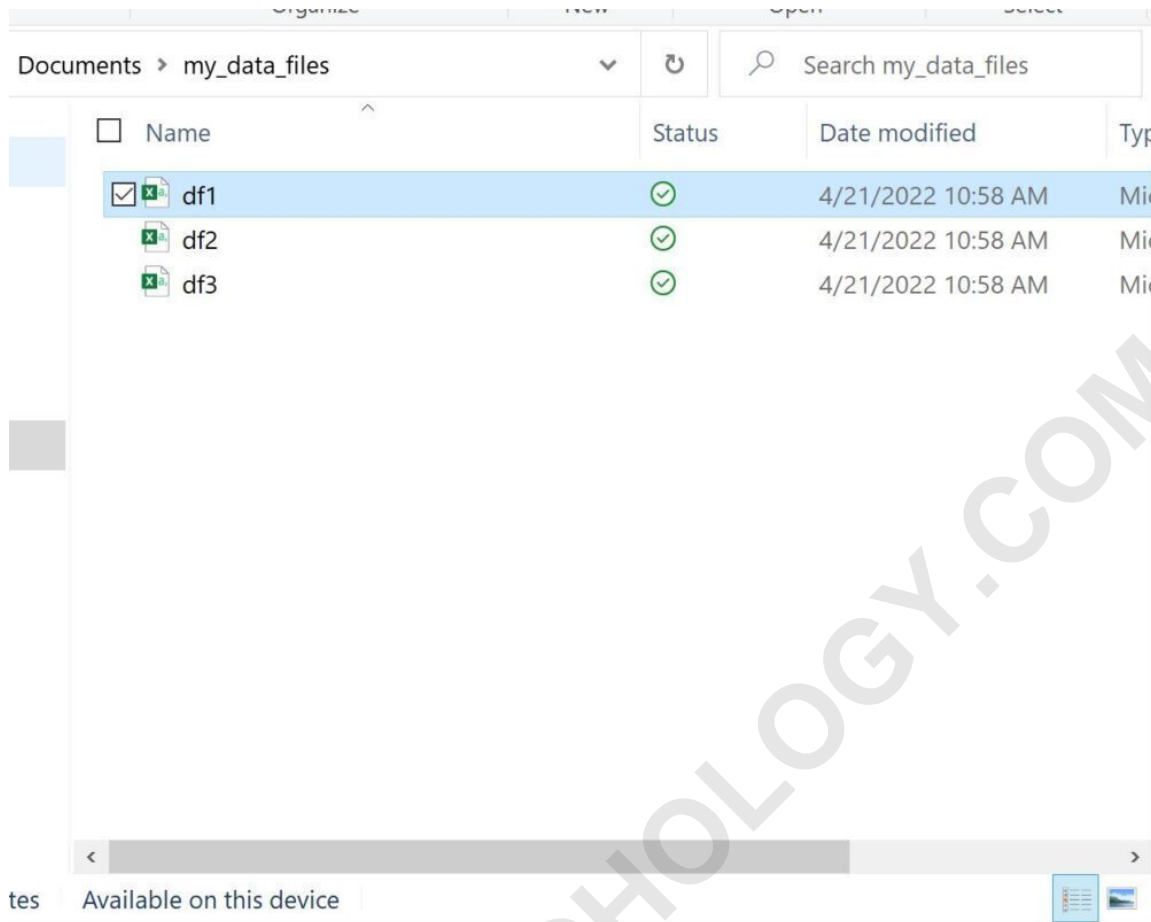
Organize New Open Select

Documents > my_data_files

Search my_data_files

| Name | Status | Date modified | Typ |
|---|---|---|---|
| df1 | | 4/21/2022 10:58 AM | Mi |
| df2 | | 4/21/2022 10:58 AM | Mi |
| df3 | | 4/21/2022 10:58 AM | Mi |

tes Available on this device

HOLOGY.COM